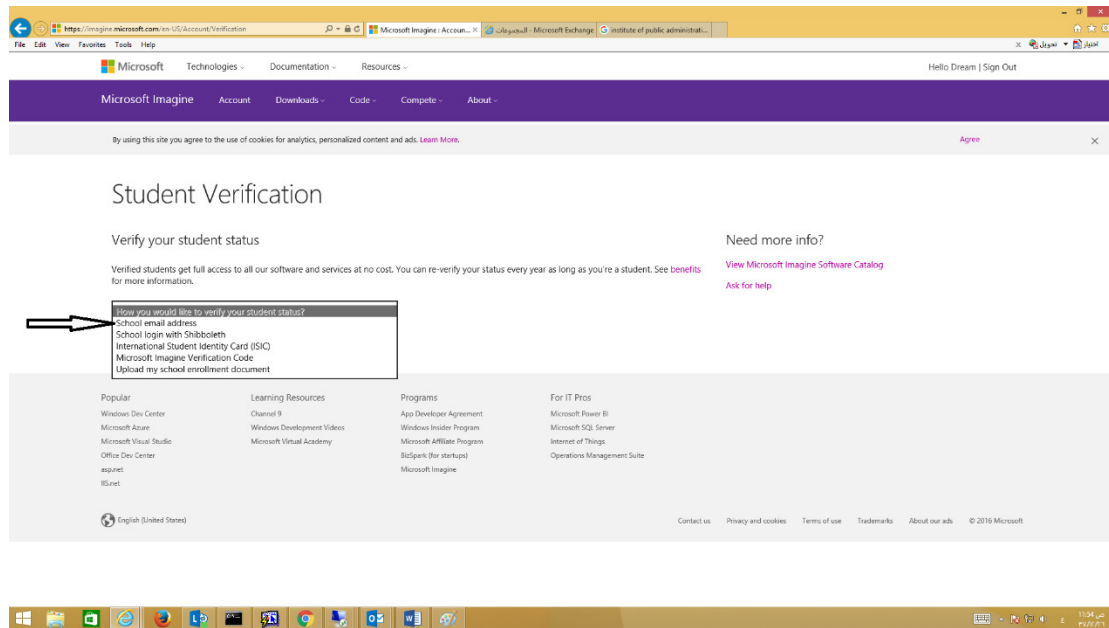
https://imagine.microsoft.com/en-US/Account/Verification
Microsoft Imagine : Accoun... ×
المجموعات - Microsoft Exchange
institute of public administrati...
File Edit View Favorites Tools Help
اختيار تحويل

Microsoft Technologies Documentation Resources
Hello Dream | Sign Out

Microsoft Imagine Account Downloads Code Compete About

By using this site you agree to the use of cookies for analytics, personalized content and ads. Learn More.
Agree

Student Verification

Verify your student status

Verified students get full access to all our software and services at no cost. You can re-verify your status every year as long as you're a student. See benefits for more information.

How you would like to verify your student status?
School email address
School login with Shibboleth
International Student Identity Card (ISIC)
Microsoft Imagine Verification Code
Upload my school enrollment document

Need more info?
View Microsoft Imagine Software Catalog
Ask for help

Popular
Windows Dev Center
Microsoft Azure
Microsoft Visual Studio
Office Dev Center
asp.net
IIS.net

Learning Resources
Channel 9
Windows Development Videos
Microsoft Virtual Academy

Programs
App Developer Agreement
Windows Insider Program
Microsoft Affiliate Program
BizSpark (for startups)
Microsoft Imagine

For IT Pros
Microsoft Power BI
Microsoft SQL Server
Internet of Things
Operations Management Suite

English (United States)

Contact us Privacy and cookies Terms of use Trademarks About our ads © 2016 Microsoft

11:54 ص
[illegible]